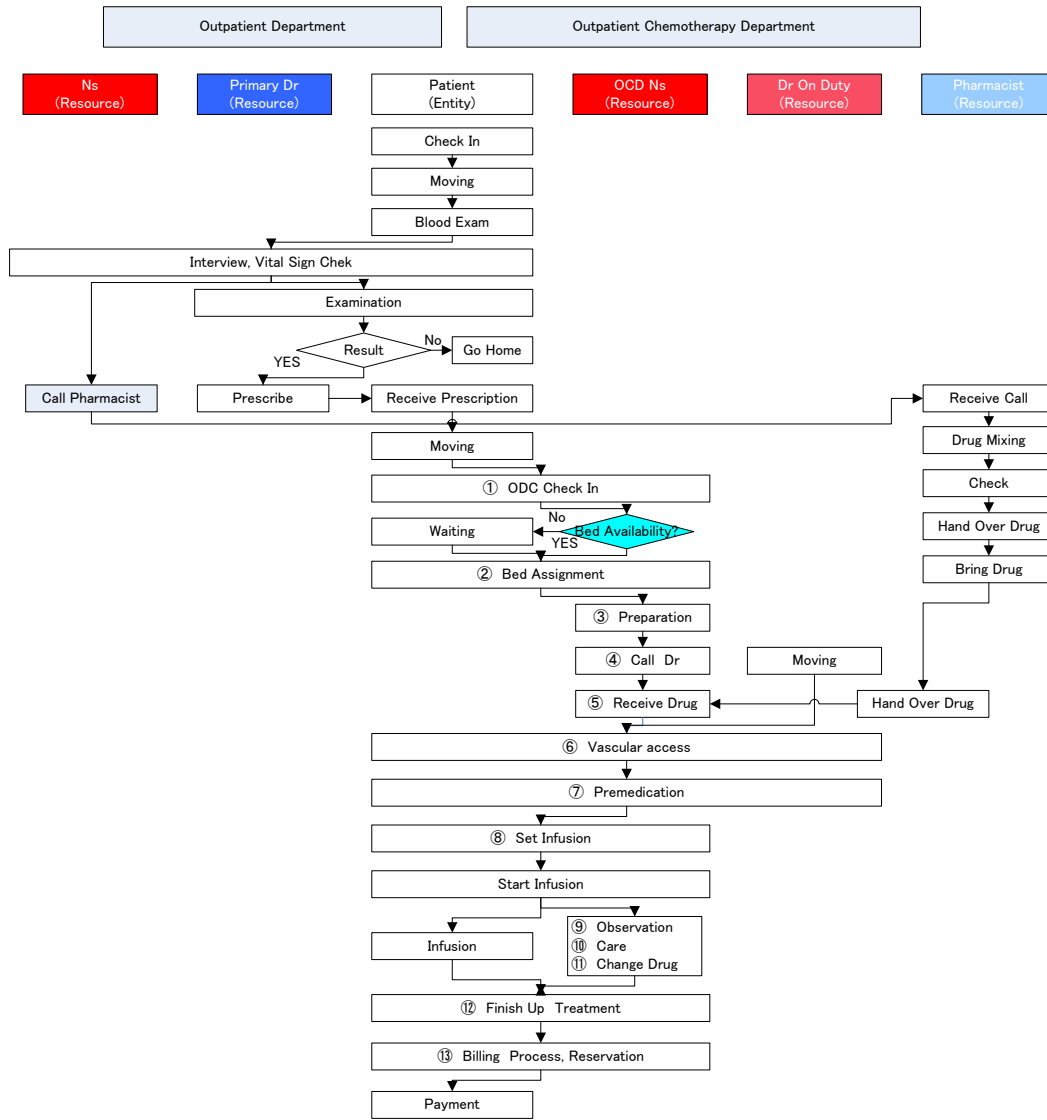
Outpatient Department

Outpatient Chemotherapy Department

Ns
(Resource)

Primary Dr
(Resource)

Patient
(Entity)

OCD Ns
(Resource)

Dr On Duty
(Resource)

Pharmacist
(Resource)

Check In

Moving

Blood Exam

Interview, Vital Sign Chek

Examination

Result

No

Go Home

YES

Call Pharmacist

Prescribe

Receive Prescription

Receive Call

Moving

Drug Mixing

① ODC Check In

Check

No

Waiting

Bed Availability?

Hand Over Drug

YES

② Bed Assignment

Bring Drug

③ Preparation

④ Call Dr

Moving

⑤ Receive Drug

Hand Over Drug

⑥ Vascular access

⑦ Premedication

⑧ Set Infusion

Start Infusion

Infusion

⑨ Observation
⑩ Care
⑪ Change Drug

⑫ Finish Up Treatment

⑬ Billing Process, Reservation

Payment